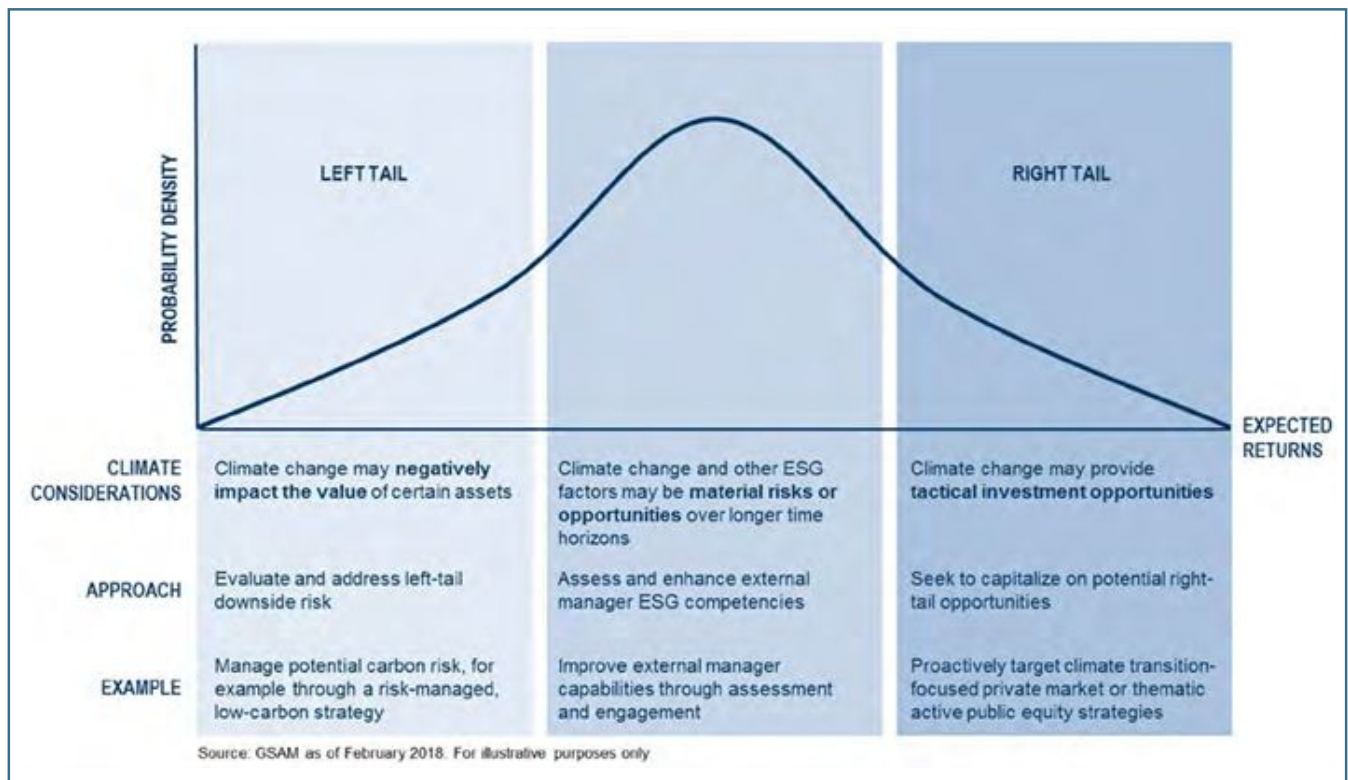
PROBABILITY DENSITY

LEFT TAIL

RIGHT TAIL

EXPECTED RETURNS

| | | | |
|---|---|---|---|
| CLIMATE CONSIDERATIONS | Climate change may **negatively impact the value** of certain assets | Climate change and other ESG factors may be **material risks or opportunities** over longer time horizons | Climate change may provide **tactical investment opportunities** |
| APPROACH | Evaluate and address left-tail downside risk | Assess and enhance external manager ESG competencies | Seek to capitalize on potential right-tail opportunities |
| EXAMPLE | Manage potential carbon risk, for example through a risk-managed, low-carbon strategy | Improve external manager capabilities through assessment and engagement | Proactively target climate transition-focused private market or thematic active public equity strategies |

Source: GSAM as of February 2018. For illustrative purposes only